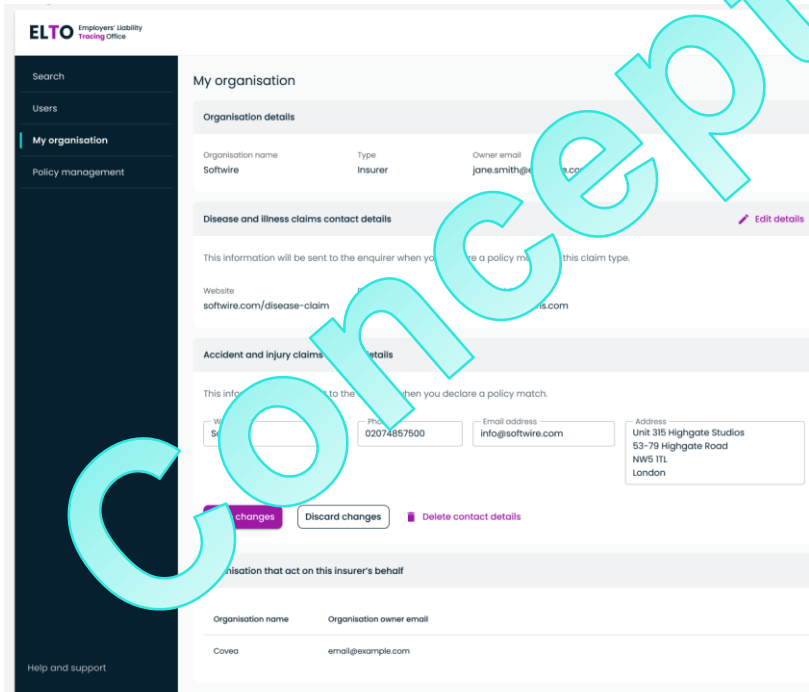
ELTO Employers' Liability Tracing Office

Search

Users

My organisation

Policy management

Help and support

My organisation

Organisation details

Organisation name
Softwire

Type
Insurer

Owner email
jane.smith@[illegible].co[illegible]

Disease and illness claims contact details

Edit details

This information will be sent to the enquirer when yo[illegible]re a policy m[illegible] this claim type.

Website
softwire.com/disease-claim

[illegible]is.com

Accident and injury claims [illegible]etails

This info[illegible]t to the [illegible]hen you declare a policy match.

W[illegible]
So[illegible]

Pho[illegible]
02074857500

Email address
info@softwire.com

Address
Unit 315 Highgate Studios
53-79 Highgate Road
NW5 1TL
London

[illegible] changes

Discard changes

Delete contact details

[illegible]nisation that act on this insurer's behalf

| Organisation name | Organisation owner email |
|---|---|
| Coveo | email@example.com |

Concept